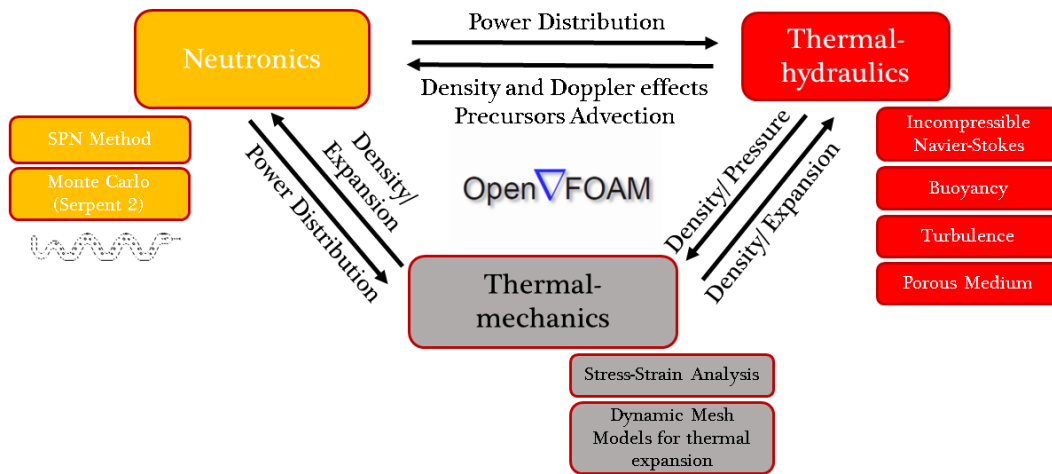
Neutronics

Power Distribution

Density and Doppler effects
Precursors Advection

Thermal-hydraulics

SPN Method

Monte Carlo (Serpent 2)

Power Distribution

Density/ Expansion

OpenFOAM

Density/ Pressure

Density/ Expansion

Incompressible Navier-Stokes

Buoyancy

Turbulence

Porous Medium

Thermal-mechanics

Stress-Strain Analysis

Dynamic Mesh Models for thermal expansion